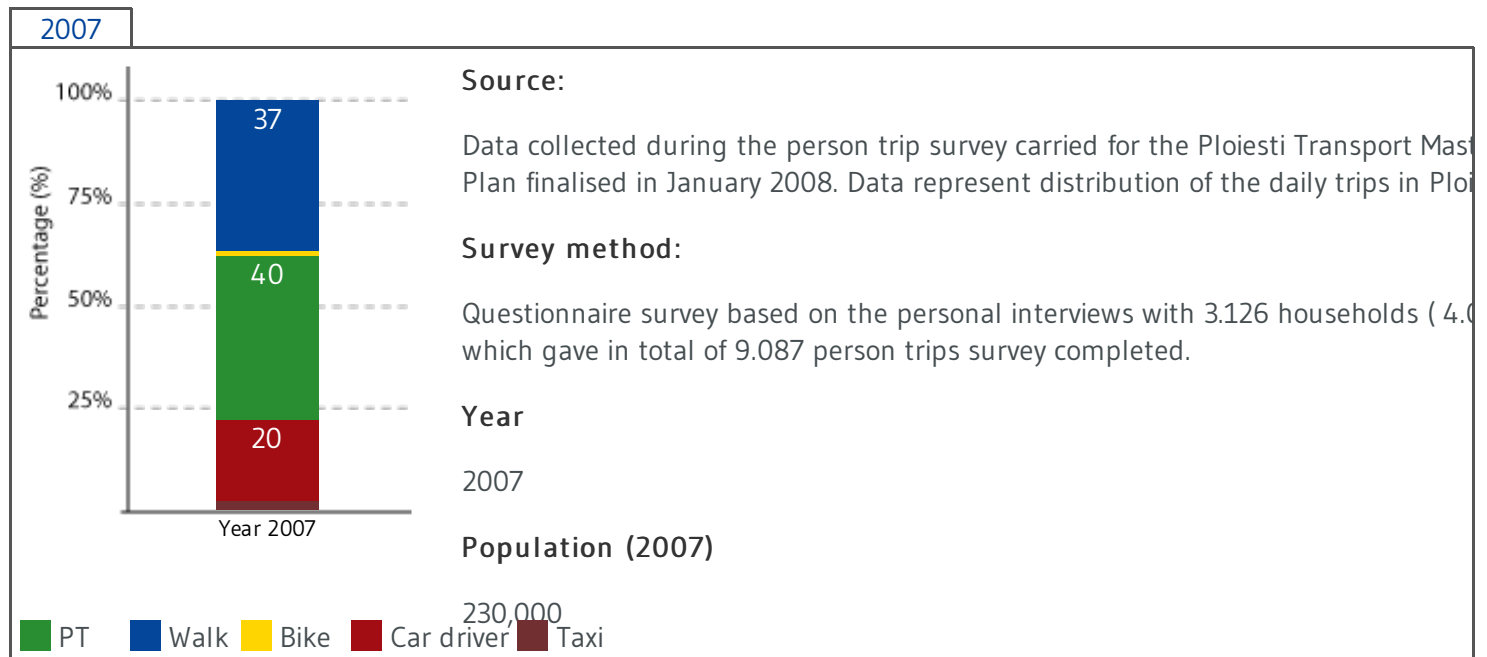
2007

100%
75%
50%
25%
Percentage (%)
37
40
20
Year 2007

Source:

Data collected during the person trip survey carried for the Ploiesti Transport Mast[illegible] Plan finalised in January 2008. Data represent distribution of the daily trips in Ploi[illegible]

Survey method:

Questionnaire survey based on the personal interviews with 3.126 households ( 4.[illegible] which gave in total of 9.087 person trips survey completed.

Year

2007

Population (2007)

230,000

PT Walk Bike Car driver Taxi